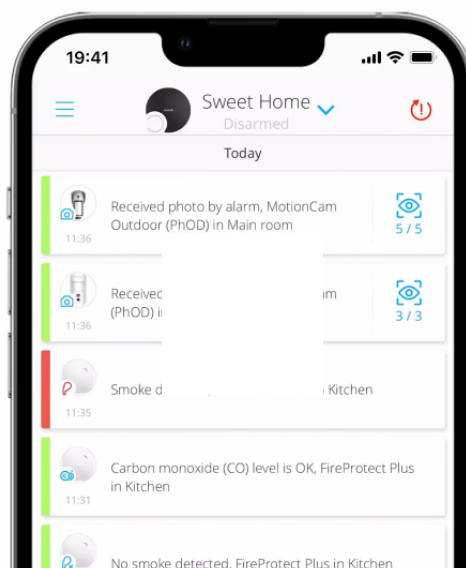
19:41

Sweet Home
Disarmed

Today

Received photo by alarm, MotionCam Outdoor (PhOD) in Main room
11:36
5 / 5

Received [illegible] (PhOD) i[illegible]
11:36
3 / 3

Smoke d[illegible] Kitchen
11:35

Carbon monoxide (CO) level is OK, FireProtect Plus in Kitchen
11:31

No smoke detected, FireProtect Plus in Kitchen